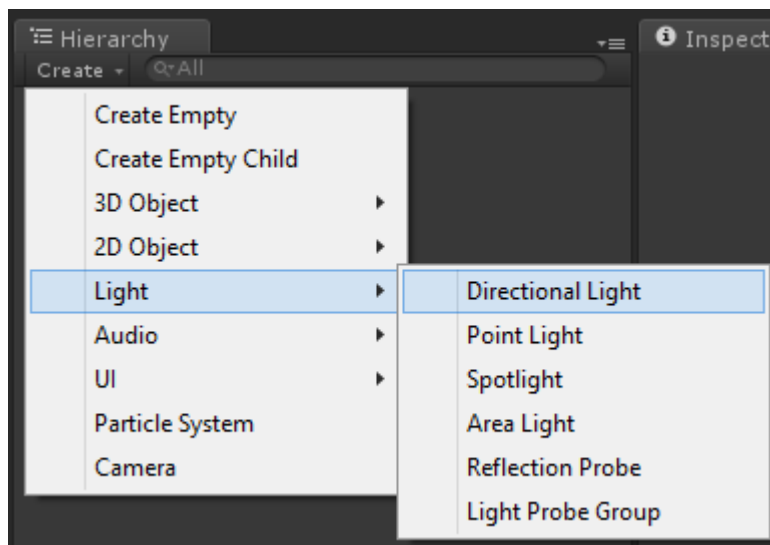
Hierarchy
Create
All
Inspect

Create Empty
Create Empty Child
3D Object
2D Object
Light
Audio
UI
Particle System
Camera

Directional Light
Point Light
Spotlight
Area Light
Reflection Probe
Light Probe Group